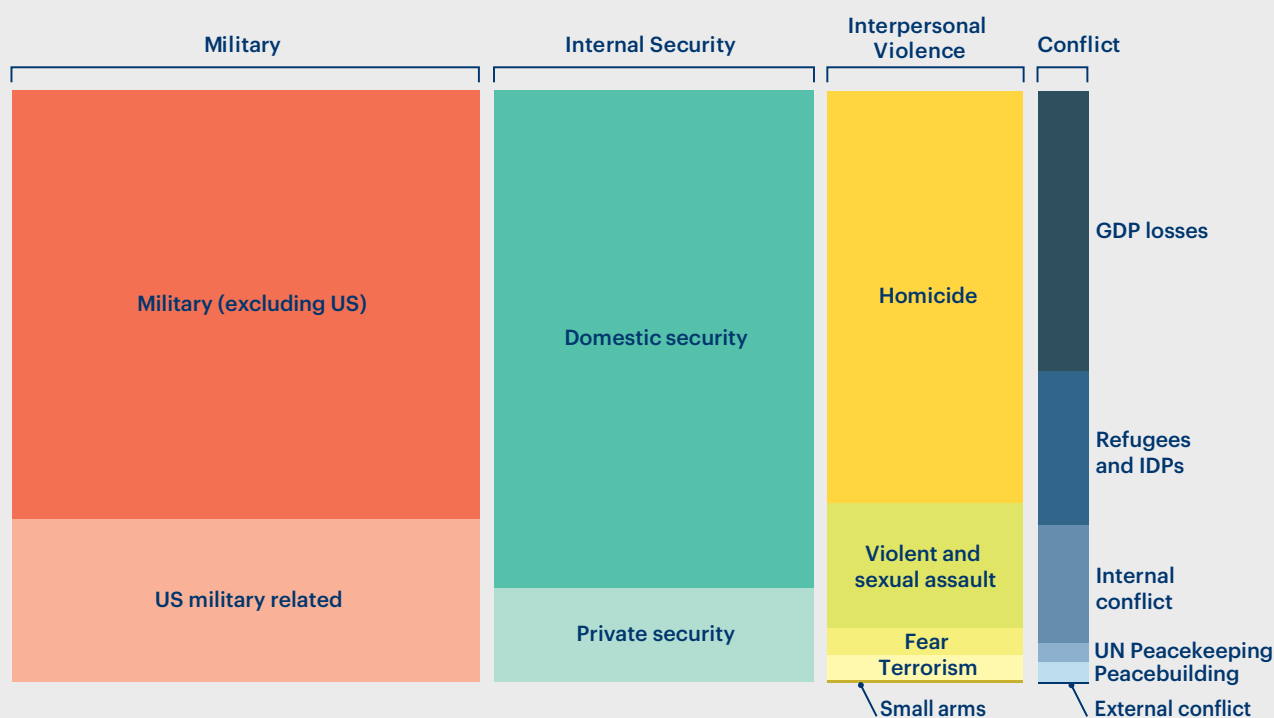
Military

Military (excluding US)

US military related

Internal Security

Domestic security

Private security

Interpersonal Violence

Homicide

Violent and sexual assault

Fear

Terrorism

Small arms

Conflict

GDP losses

Refugees and IDPs

Internal conflict

UN Peacekeeping

Peacebuilding

External conflict